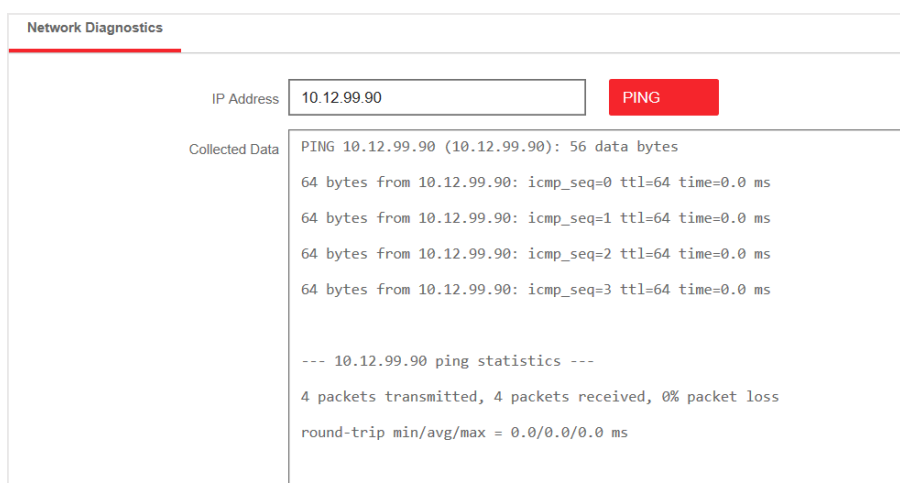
Network Diagnostics

IP Address 10.12.99.90 PING

Collected Data
PING 10.12.99.90 (10.12.99.90): 56 data bytes

64 bytes from 10.12.99.90: icmp_seq=0 ttl=64 time=0.0 ms

64 bytes from 10.12.99.90: icmp_seq=1 ttl=64 time=0.0 ms

64 bytes from 10.12.99.90: icmp_seq=2 ttl=64 time=0.0 ms

64 bytes from 10.12.99.90: icmp_seq=3 ttl=64 time=0.0 ms

--- 10.12.99.90 ping statistics ---

4 packets transmitted, 4 packets received, 0% packet loss

round-trip min/avg/max = 0.0/0.0/0.0 ms